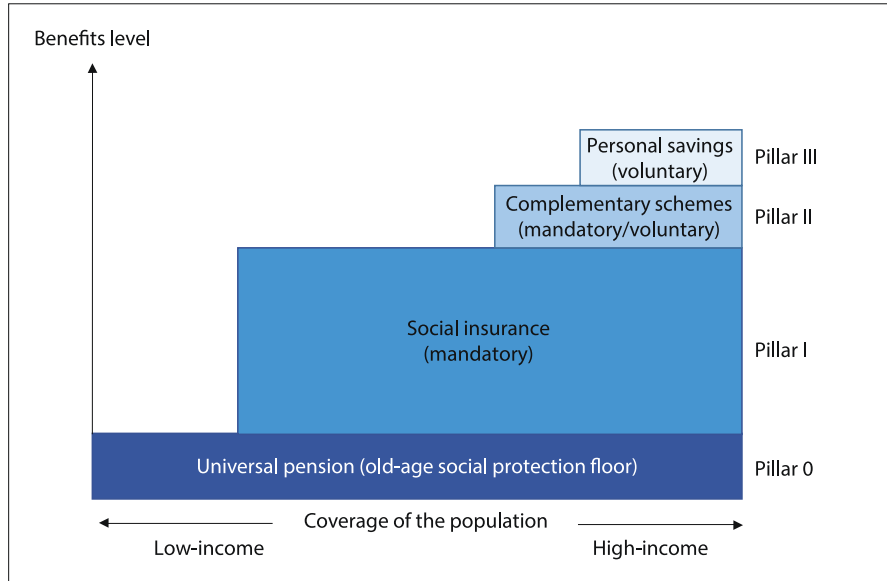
Benefits level

Personal savings (voluntary)

Pillar III

Complementary schemes (mandatory/voluntary)

Pillar II

Social insurance (mandatory)

Pillar I

Universal pension (old-age social protection floor)

Pillar 0

Coverage of the population

Low-income

High-income